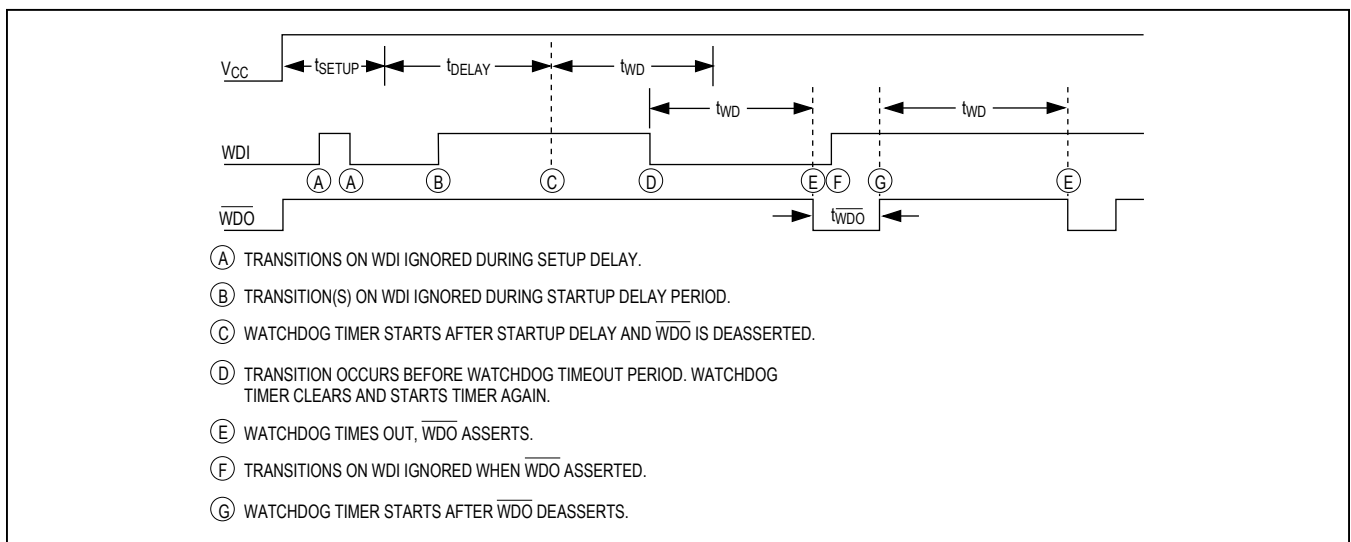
$V_{CC}$

$t_{SETUP}$ $t_{DELAY}$ $t_{WD}$

$t_{WD}$ $t_{WD}$

WDI

A A B C D E F G E

$\overline{WDO}$

$t_{\overline{WDO}}$

A TRANSITIONS ON WDI IGNORED DURING SETUP DELAY.

B TRANSITION(S) ON WDI IGNORED DURING STARTUP DELAY PERIOD.

C WATCHDOG TIMER STARTS AFTER STARTUP DELAY AND $\overline{WDO}$ IS DEASSERTED.

D TRANSITION OCCURS BEFORE WATCHDOG TIMEOUT PERIOD. WATCHDOG TIMER CLEARS AND STARTS TIMER AGAIN.

E WATCHDOG TIMES OUT, $\overline{WDO}$ ASSERTS.

F TRANSITIONS ON WDI IGNORED WHEN $\overline{WDO}$ ASSERTED.

G WATCHDOG TIMER STARTS AFTER $\overline{WDO}$ DEASSERTS.